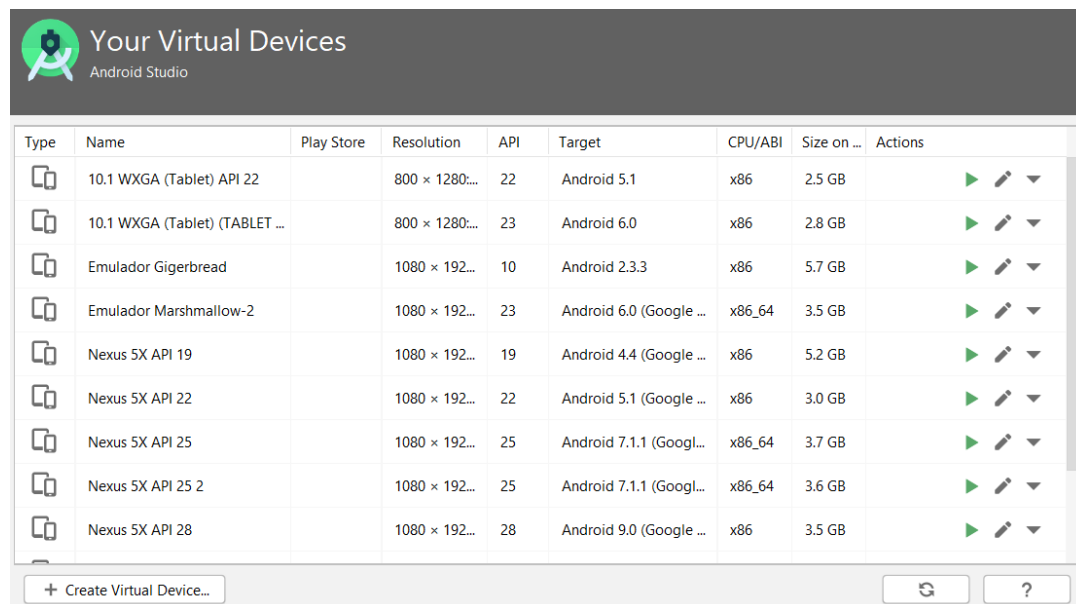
Your Virtual Devices
Android Studio

| Type | Name | Play Store | Resolution | API | Target | CPU/ABI | Size on ... | Actions |
|---|---|---|---|---|---|---|---|---|
| | 10.1 WXGA (Tablet) API 22 | | 800 × 1280:... | 22 | Android 5.1 | x86 | 2.5 GB | |
| | 10.1 WXGA (Tablet) (TABLET ... | | 800 × 1280:... | 23 | Android 6.0 | x86 | 2.8 GB | |
| | Emulador Gigerbread | | 1080 × 192... | 10 | Android 2.3.3 | x86 | 5.7 GB | |
| | Emulador Marshmallow-2 | | 1080 × 192... | 23 | Android 6.0 (Google ... | x86_64 | 3.5 GB | |
| | Nexus 5X API 19 | | 1080 × 192... | 19 | Android 4.4 (Google ... | x86 | 5.2 GB | |
| | Nexus 5X API 22 | | 1080 × 192... | 22 | Android 5.1 (Google ... | x86 | 3.0 GB | |
| | Nexus 5X API 25 | | 1080 × 192... | 25 | Android 7.1.1 (Googl... | x86_64 | 3.7 GB | |
| | Nexus 5X API 25 2 | | 1080 × 192... | 25 | Android 7.1.1 (Googl... | x86_64 | 3.6 GB | |
| | Nexus 5X API 28 | | 1080 × 192... | 28 | Android 9.0 (Google ... | x86 | 3.5 GB | |

+ Create Virtual Device...

?